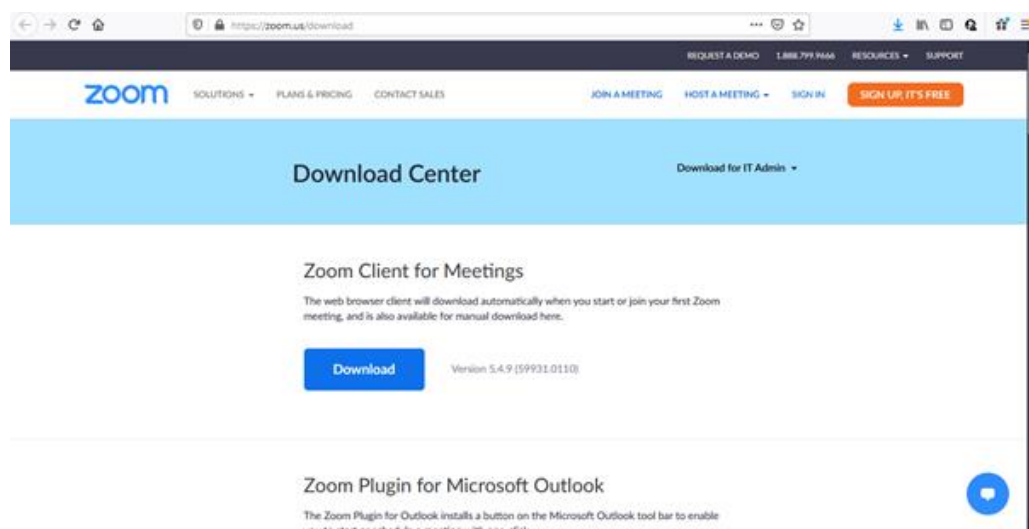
https://zoom.us/download

REQUEST A DEMO 1.888.799.9666 RESOURCES SUPPORT

zoom SOLUTIONS PLANS & PRICING CONTACT SALES JOIN A MEETING HOST A MEETING SIGN IN SIGN UP, IT'S FREE

Download Center

Download for IT Admin

Zoom Client for Meetings

The web browser client will download automatically when you start or join your first Zoom meeting, and is also available for manual download here.

Download

Version 5.4.9 (59931.0110)

Zoom Plugin for Microsoft Outlook

The Zoom Plugin for Outlook installs a button on the Microsoft Outlook tool bar to enable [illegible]